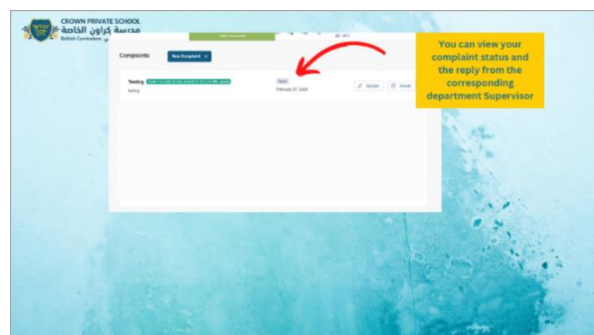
CROWN PRIVATE SCHOOL
مدرسة كراون الخاصة
British Curriculum

Complaints

New Complaint

Testing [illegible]
testing

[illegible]
February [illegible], 2024

Update

Delete

You can view your complaint status and the reply from the corresponding department Supervisor